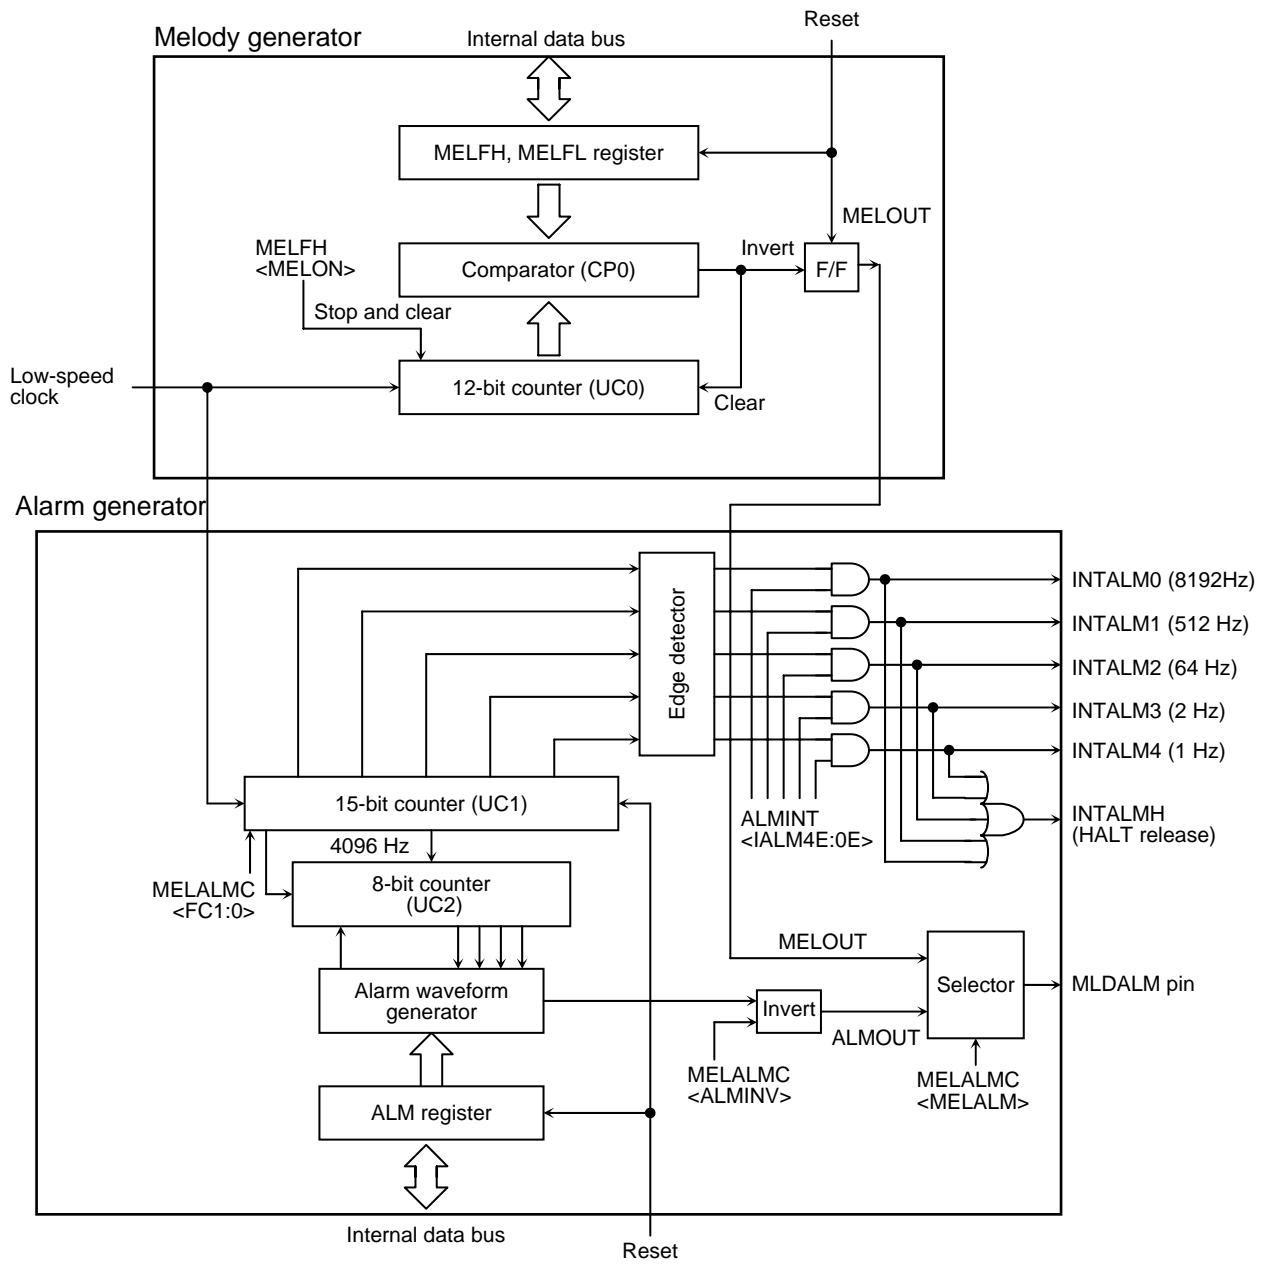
Melody generator

Internal data bus

Reset

MELFH, MELFL register

MELOUT

MELFH
<MELON>

Comparator (CP0)

Invert

F/F

Stop and clear

Low-speed clock

12-bit counter (UC0)

Clear

Alarm generator

Edge detector

INTALM0 (8192Hz)

INTALM1 (512 Hz)

INTALM2 (64 Hz)

INTALM3 (2 Hz)

INTALM4 (1 Hz)

15-bit counter (UC1)

ALMINT
<IALM4E:0E>

INTALMH
(HALT release)

4096 Hz

MELALMC
<FC1:0>

8-bit counter
(UC2)

MELOUT

Selector

MLDALM pin

Alarm waveform generator

Invert

ALMOUT

MELALMC
<ALMINV>

MELALMC
<MELALM>

ALM register

Internal data bus

Reset